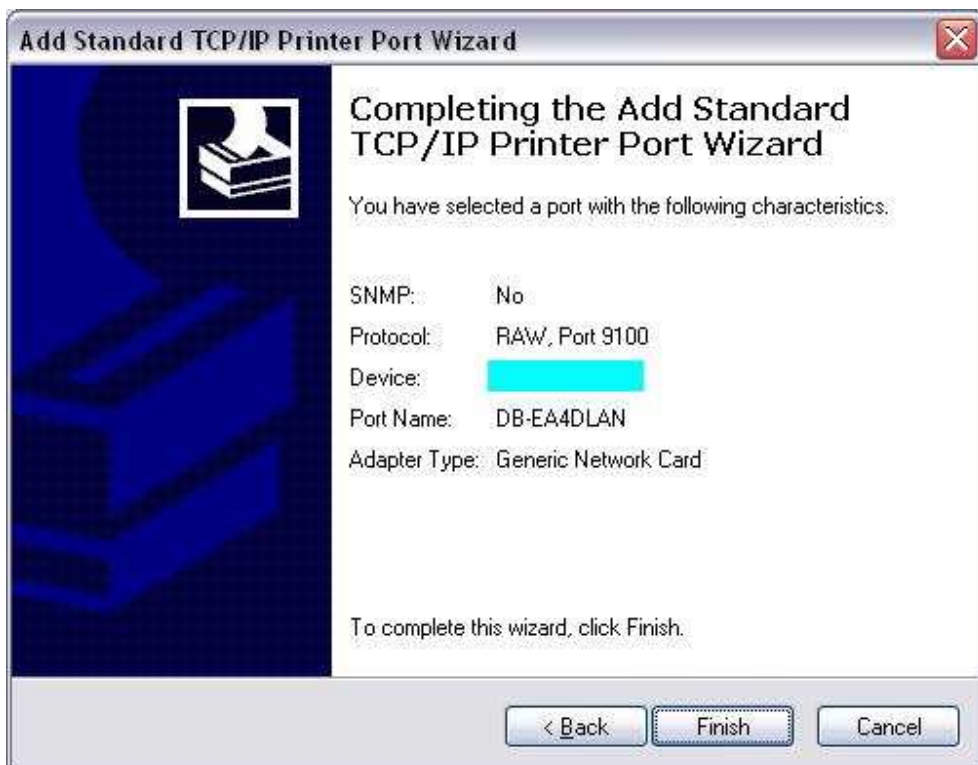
Add Standard TCP/IP Printer Port Wizard

Completing the Add Standard TCP/IP Printer Port Wizard

You have selected a port with the following characteristics.

SNMP: No
Protocol: RAW, Port 9100
Device:
Port Name: DB-EA4DLAN
Adapter Type: Generic Network Card

To complete this wizard, click Finish.

< Back
Finish
Cancel